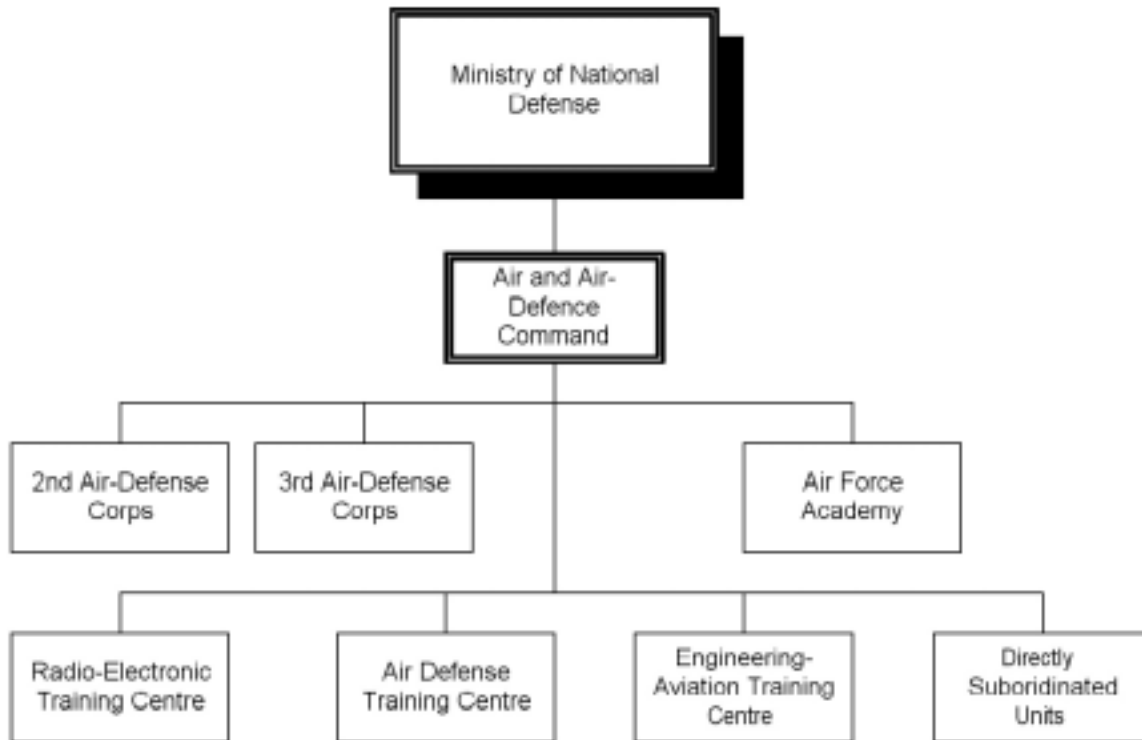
Ministry of National Defense

Air and Air-Defence Command

2nd Air-Defense Corps

3rd Air-Defense Corps

Air Force Academy

Radio-Electronic Training Centre

Air Defense Training Centre

Engineering-Aviation Training Centre

Directly Suboridinated Units